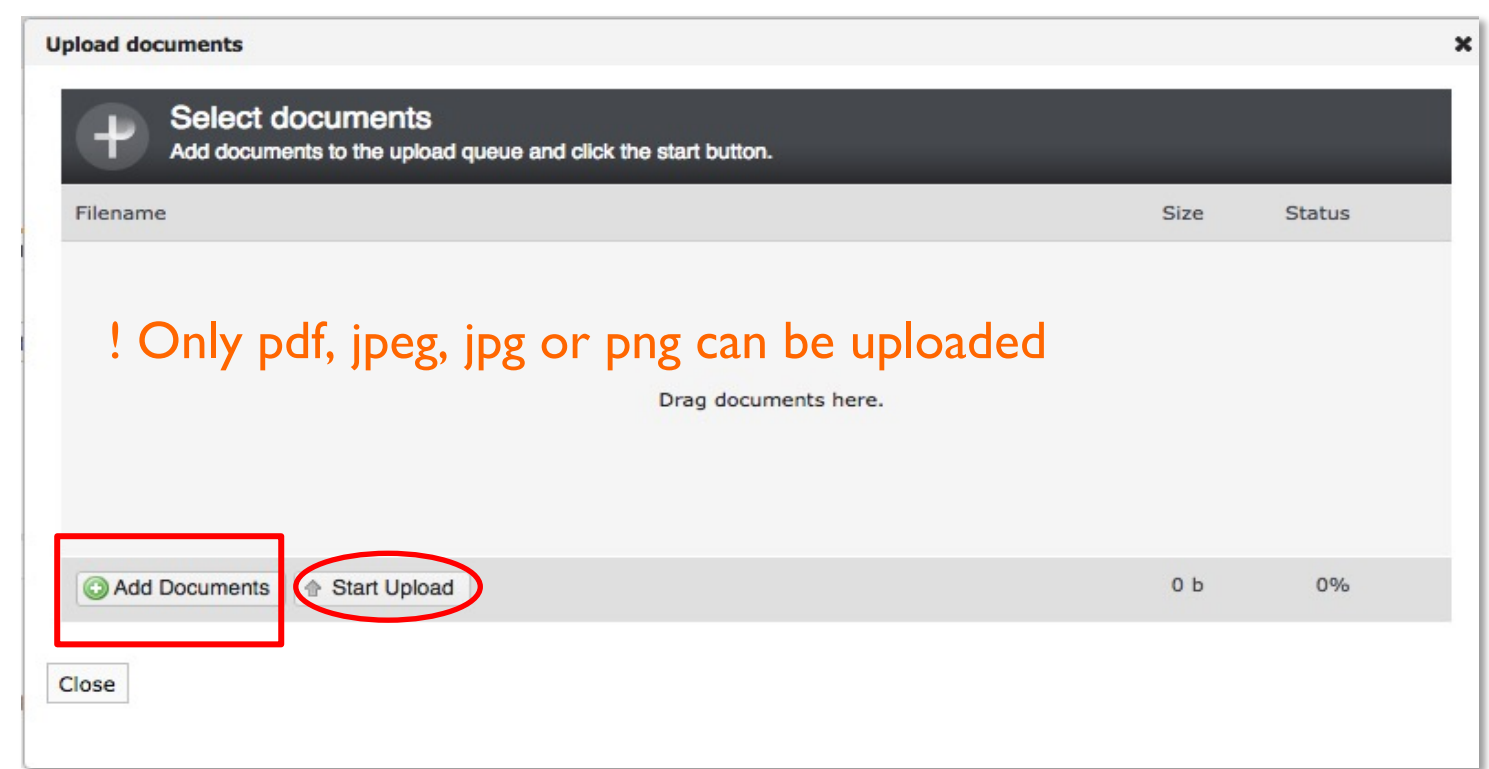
Upload documents

Select documents
Add documents to the upload queue and click the start button.

| Filename | Size | Status |
|---|---|---|

! Only pdf, jpeg, jpg or png can be uploaded

Drag documents here.

Add Documents   Start Upload   0 b   0%

Close